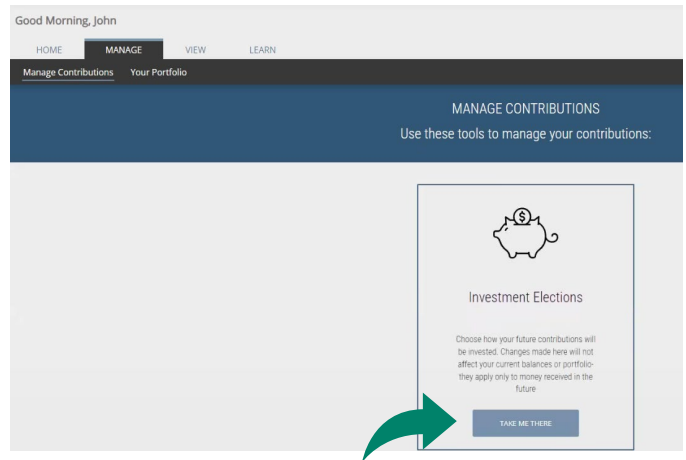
Good Morning, John

HOME MANAGE VIEW LEARN

Manage Contributions Your Portfolio

MANAGE CONTRIBUTIONS

Use these tools to manage your contributions:

Investment Elections

Choose how your future contributions will be invested. Changes made here will not affect your current balances or portfolio- they apply only to money received in the future

TAKE ME THERE